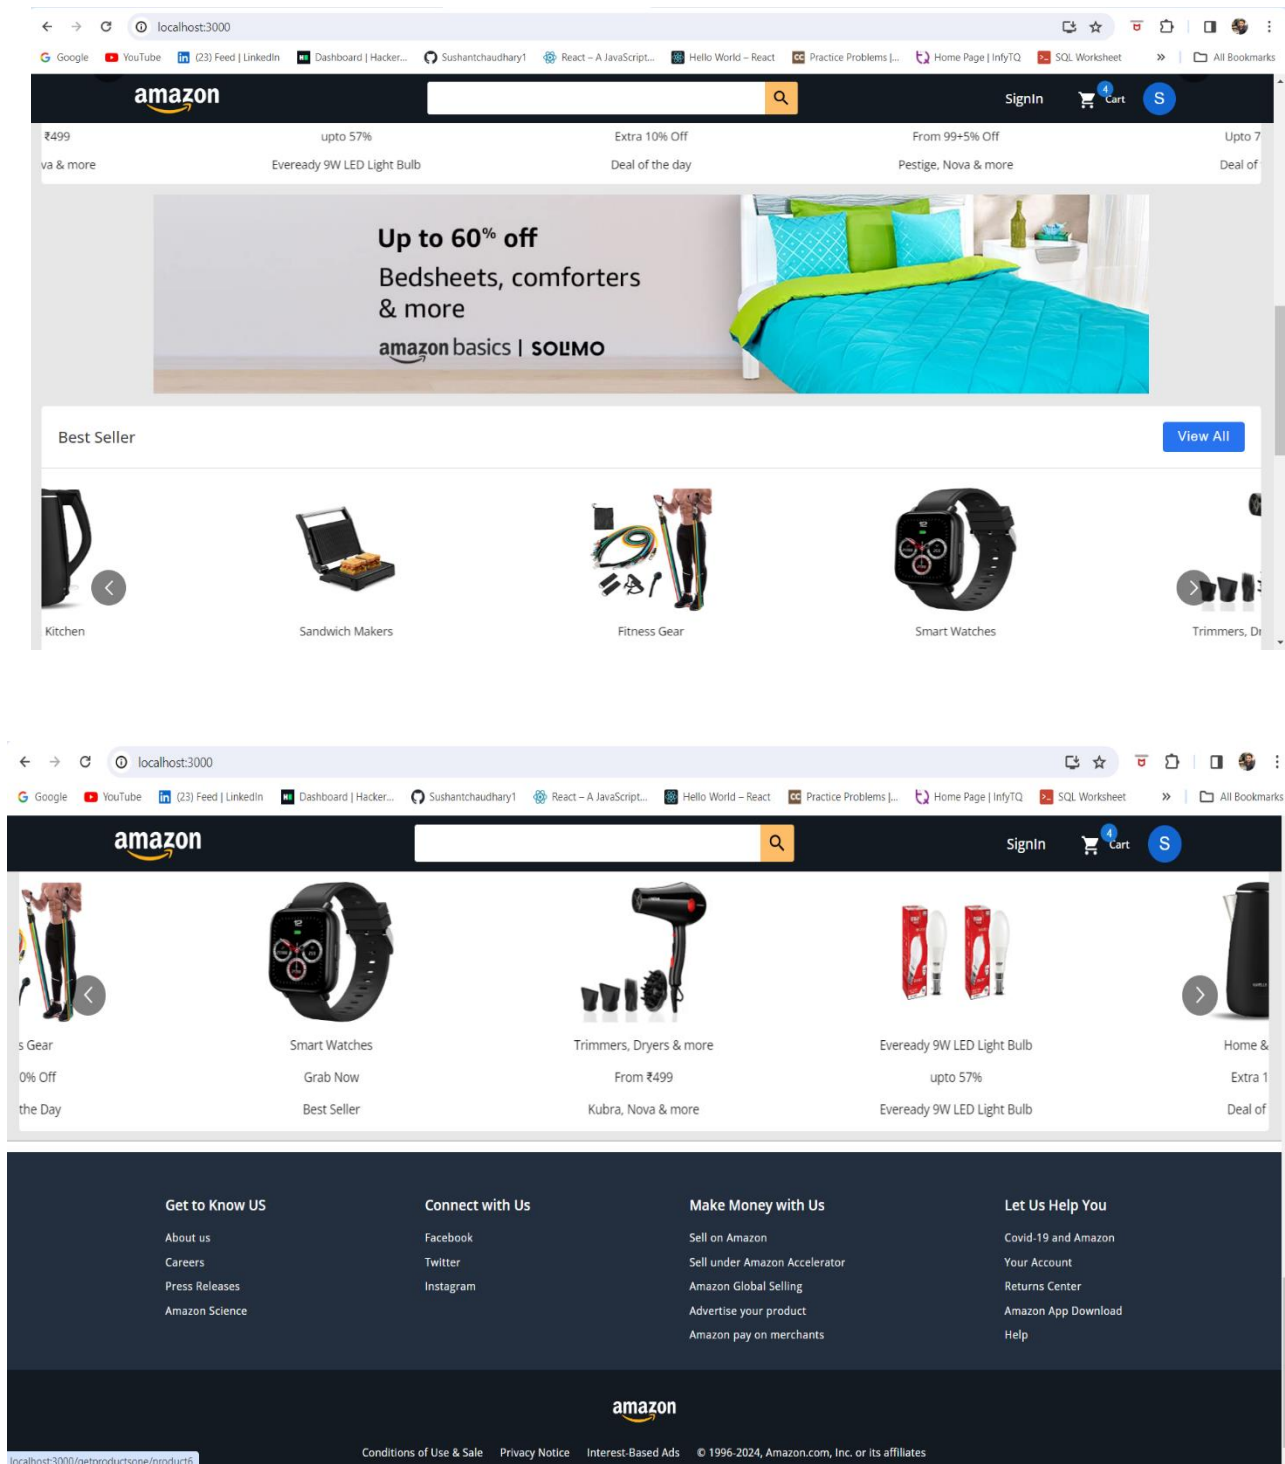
localhost:3000

Google YouTube (23) Feed | LinkedIn Dashboard | Hacker... Sushantchaudhary1 React – A JavaScript... Hello World – React Practice Problems |... Home Page | InfyTQ SQL Worksheet » All Bookmarks

amazon

SignIn 4 Cart S

₹499 upto 57% Extra 10% Off From 99+5% Off Upto 7

va & more Eveready 9W LED Light Bulb Deal of the day Pestige, Nova & more Deal of

Up to 60% off
Bedsheets, comforters & more
amazon basics | SOLIMO

Best Seller

View All

Kitchen Sandwich Makers Fitness Gear Smart Watches Trimmers, Dr

localhost:3000

Google YouTube (23) Feed | LinkedIn Dashboard | Hacker... Sushantchaudhary1 React – A JavaScript... Hello World – React Practice Problems |... Home Page | InfyTQ SQL Worksheet » All Bookmarks

amazon

SignIn 4 Cart S

| s Gear | Smart Watches | Trimmers, Dryers & more | Eveready 9W LED Light Bulb | Home & |
|---|---|---|---|---|
| 0% Off | Grab Now | From ₹499 | upto 57% | Extra 1 |
| the Day | Best Seller | Kubra, Nova & more | Eveready 9W LED Light Bulb | Deal of |

Get to Know US
About us
Careers
Press Releases
Amazon Science

Connect with Us
Facebook
Twitter
Instagram

Make Money with Us
Sell on Amazon
Sell under Amazon Accelerator
Amazon Global Selling
Advertise your product
Amazon pay on merchants

Let Us Help You
Covid-19 and Amazon
Your Account
Returns Center
Amazon App Download
Help

amazon

localhost:3000/getproductsone/product6

Conditions of Use & Sale Privacy Notice Interest-Based Ads © 1996-2024, Amazon.com, Inc. or its affiliates